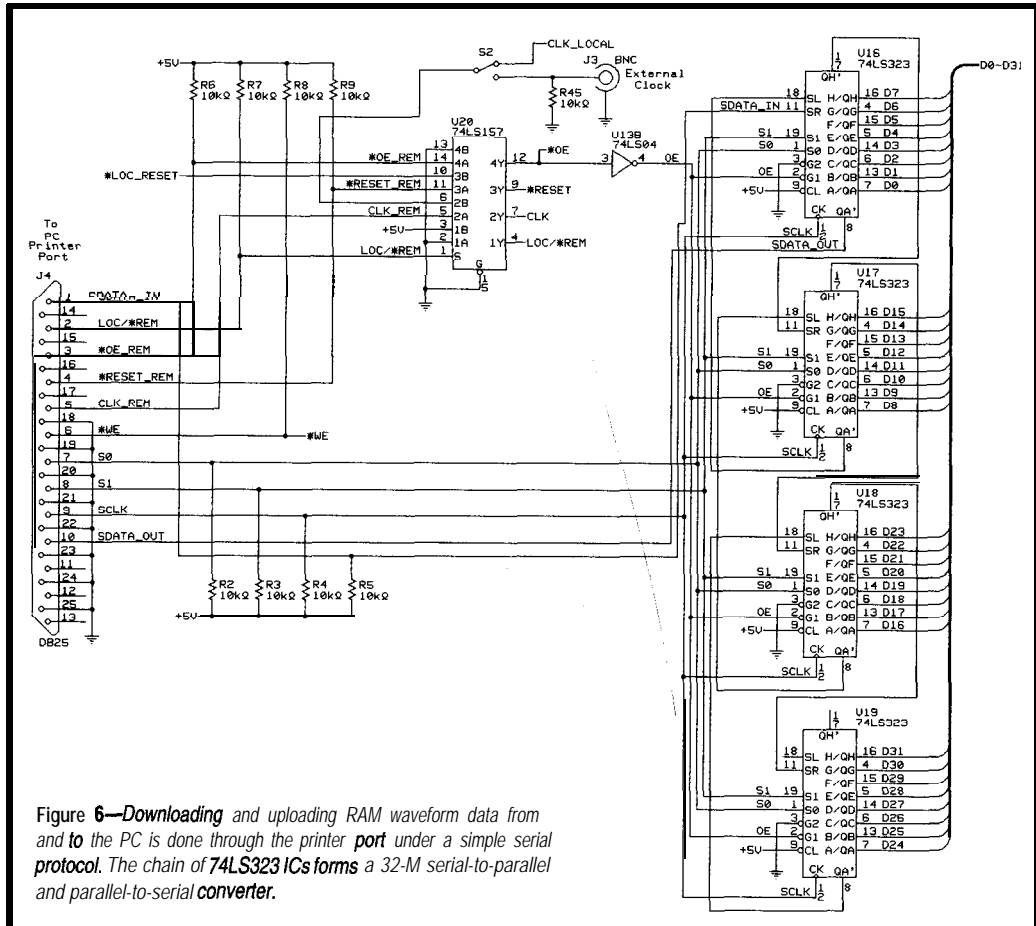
+5V
R6 10kΩ
R7 10kΩ
R8 10kΩ
R9 10kΩ
S2
CLK_LOCAL
J3 BNC
External Clock
R45 10kΩ
U20 74LS157
13 4B
14 4A
10 3B
11 3A
6 2B
5 2A
3 1B
2 1A
1 S
G 15
12 4Y
9 3Y
7 2Y
4 1Y
*OE_REM
*LOC_RESET
*RESET_REM
CLK_REM
+5V
LOC/*REM
*OE
*RESET
CLK
LOC/*REM
U13B 74LS04
3 4
OE
To PC Printer Port
J4
1 SDATA_IN
14
2 LOC/*REM
15
3 *OE_REM
16
4 *RESET_REM
17
5 CLK_REM
18
6 *WE
19
7 S0
20
8 S1
21
9 SCLK
22
10 SDATA_OUT
23
11
24
12
25
13
DB25
*WE
R2 10kΩ
R3 10kΩ
R4 10kΩ
R5 10kΩ
+5V
D0-D31
U16 74LS323
1 7 QH'
18 SL H/QH 16 D7
SDATA_IN 11 SR G/QG 4 D6
F/QF 15 D5
S1 19 S1 E/QE 5 D4
S0 1 S0 D/QD 14 D3
3 G2 C/QC 6 D2
OE 2 G1 B/QB 13 D1
+5V 9 CL A/QA 7 D0
CK QA'
SCLK 1 2
8
SDATA_OUT
U17 74LS323
1 7 QH'
18 SL H/QH 16 D15
11 SR G/QG 4 D14
F/QF 15 D13
S1 19 S1 E/QE 5 D12
S0 1 S0 D/QD 14 D11
3 G2 C/QC 6 D10
OE 2 G1 B/QB 13 D9
+5V 9 CL A/QA 7 D8
CK QA'
SCLK 1 2
8
U18 74LS323
1 7 QH'
18 SL H/QH 16 D23
11 SR G/QG 4 D22
F/QF 15 D21
S1 19 S1 E/QE 5 D20
S0 1 S0 D/QD 14 D19
3 G2 C/QC 6 D18
OE 2 G1 B/QB 13 D17
+5V 9 CL A/QA 7 D16
CK QA'
SCLK 1 2
8
U19 74LS323
1 7 QH'
18 SL H/QH 16 D31
11 SR G/QG 4 D30
F/QF 15 D29
S1 19 S1 E/QE 5 D28
S0 1 S0 D/QD 14 D27
3 G2 C/QC 6 D26
OE 2 G1 B/QB 13 D25
+5V 9 CL A/QA 7 D24
CK QA'
SCLK 1 2
8

Figure 6—Downloading and uploading RAM waveform data from and to the PC is done through the printer port under a simple serial protocol. The chain of 74LS323 ICs forms a 32-M serial-to-parallel and parallel-to-serial converter.